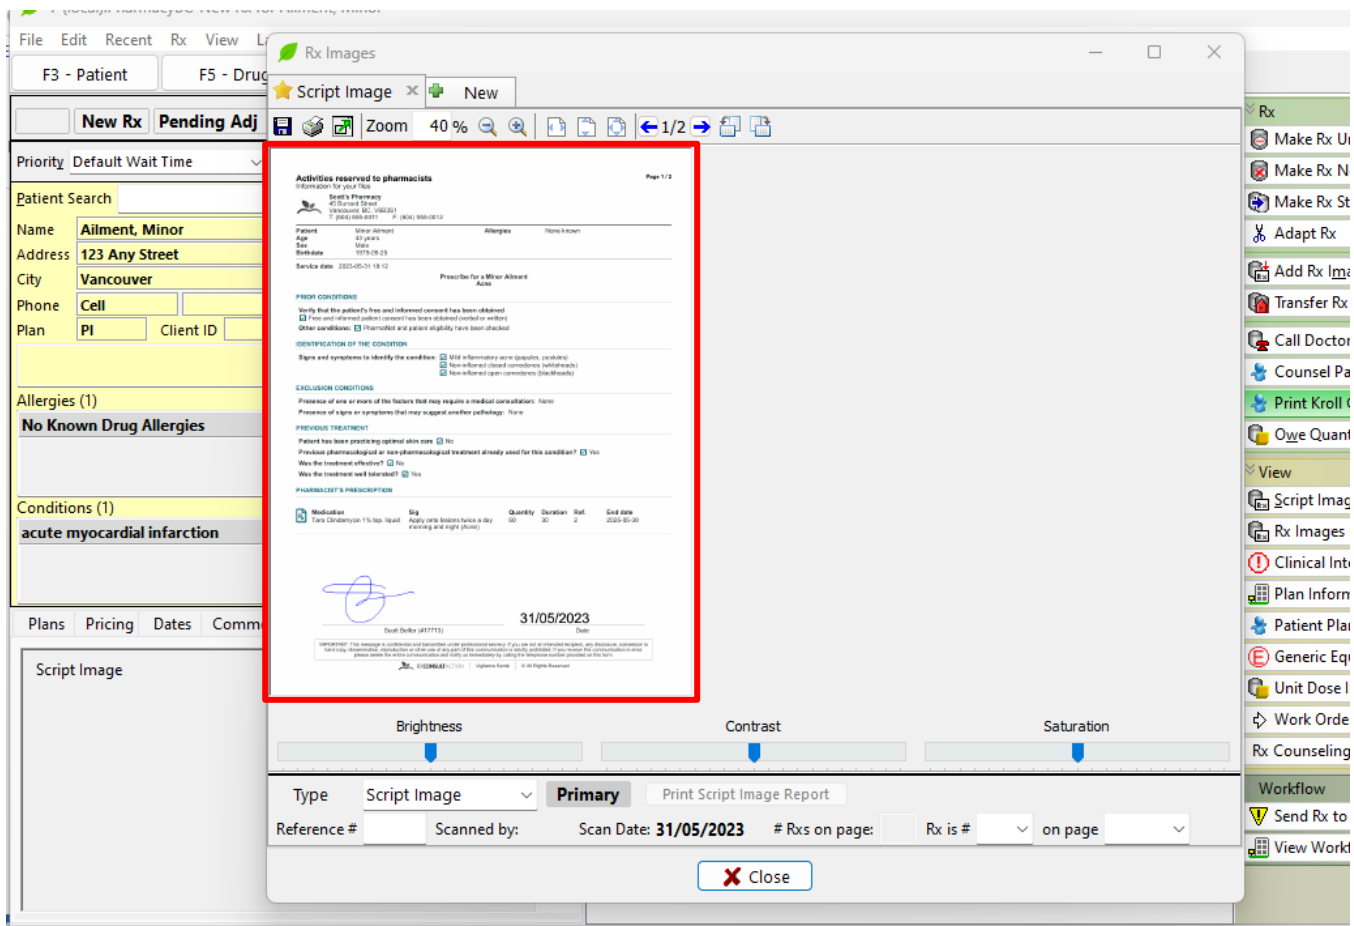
File Edit Recent Rx View L

F3 - Patient F5 - Drug

New Rx Pending Adj

Priority Default Wait Time

Patient Search

Name Ailment, Minor
Address 123 Any Street
City Vancouver
Phone Cell
Plan PI Client ID

Allergies (1)
No Known Drug Allergies

Conditions (1)
acute myocardial infarction

Plans Pricing Dates Comm

Script Image

Rx Images

Script Image × New

Zoom 40 % 1/2

Activities reserved to pharmacists
Information for your files
Page 1 / 2

Scott's Pharmacy
45 Burrard Street
Vancouver, BC, V6E3S1
T: (604) 555-5311 F: (604) 555-0012

Patient Minor Ailment Allergies None known
Age 43 years
Sex Male
Birthdate 1979-09-23

Service date 2023-05-31 18:12

Prescribe for a Minor Ailment
Acne

PRIOR CONDITIONS
Verify that the patient's free and informed consent has been obtained
Free and informed patient consent has been obtained (verbal or written)
Other conditions: Pharmacist and patient eligibility have been checked

IDENTIFICATION OF THE CONDITION
Signs and symptoms to identify the condition: Mild inflammatory acne (papules, pustules)
Non-inflamed closed comedones (whiteheads)
Non-inflamed open comedones (blackheads)

EXCLUSION CONDITIONS
Presence of one or more of the factors that may require a medical consultation: None
Presence of signs or symptoms that may suggest another pathology: None

PREVIOUS TREATMENT
Patient has been practicing optimal skin care No
Previous pharmacological or non-pharmacological treatment already used for this condition? Yes
Was the treatment effective? No
Was the treatment well tolerated? Yes

PHARMACIST'S PRESCRIPTION
| Medication | Sig | Quantity | Duration | Ref. | End date |
|---|---|---|---|---|---|
| Taro Clindamycin 1% top. liquid | Apply onto lesions twice a day morning and night (Acne) | 60 | 30 | 2 | 2023-06-30 |

31/05/2023
Scott Bellor (#17713) Date

IMPORTANT: This message is confidential and transmitted under professional secrecy. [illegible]

RXCONSULTACTION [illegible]

Brightness Contrast Saturation

Type Script Image Primary Print Script Image Report
Reference # Scanned by: Scan Date: 31/05/2023 # Rxs on page: Rx is # on page

Close

Rx
Make Rx U
Make Rx N
Make Rx St
Adapt Rx
Add Rx Ima
Transfer Rx
Call Doctor
Counsel Pa
Print Kroll
Owe Quant
View
Script Imag
Rx Images
Clinical Int
Plan Inform
Patient Pla
Generic Eq
Unit Dose I
Work Orde
Rx Counseling
Workflow
Send Rx to
View Work